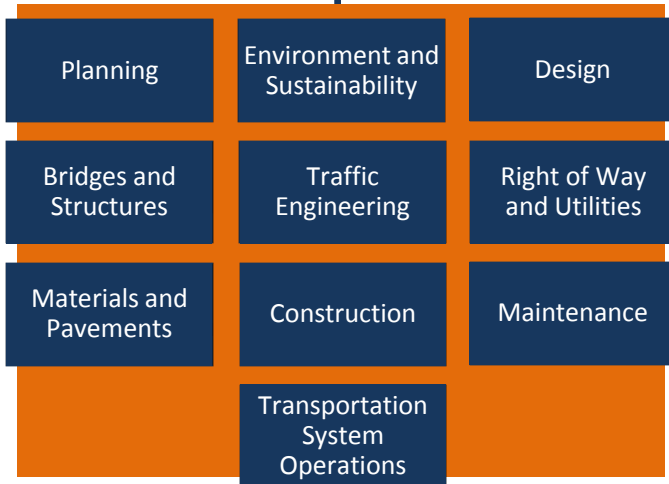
Planning

Environment and Sustainability

Design

Bridges and Structures

Traffic Engineering

Right of Way and Utilities

Materials and Pavements

Construction

Maintenance

Transportation System Operations